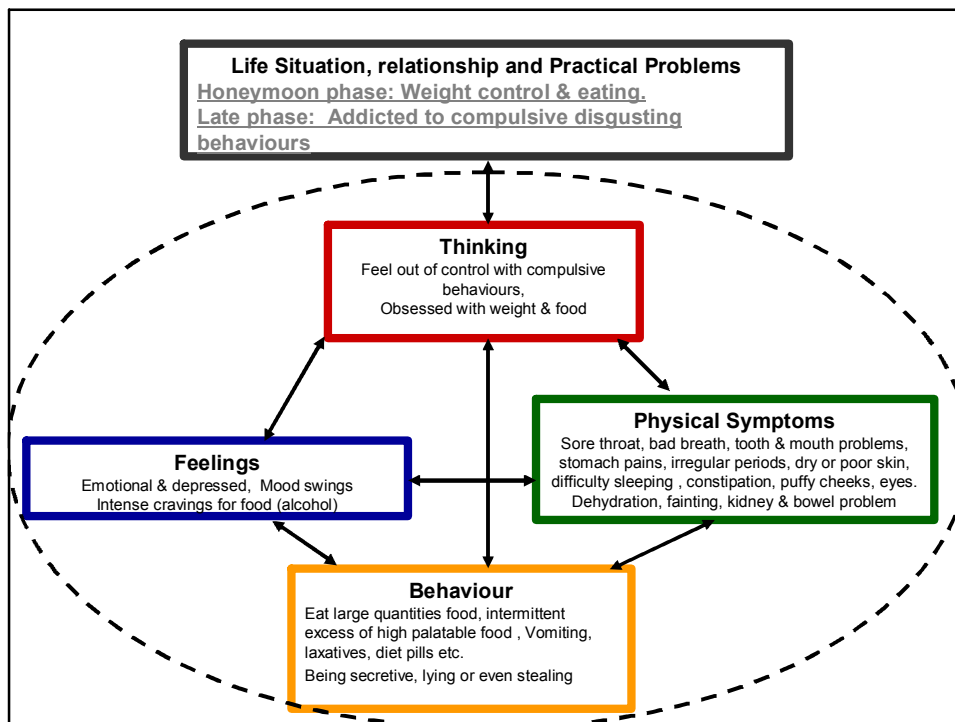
Life Situation, relationship and Practical Problems
Honeymoon phase: Weight control & eating.
Late phase: Addicted to compulsive disgusting behaviours

Thinking
Feel out of control with compulsive behaviours,
Obsessed with weight & food

Feelings
Emotional & depressed, Mood swings
Intense cravings for food (alcohol)

Physical Symptoms
Sore throat, bad breath, tooth & mouth problems, stomach pains, irregular periods, dry or poor skin, difficulty sleeping , constipation, puffy cheeks, eyes. Dehydration, fainting, kidney & bowel problem

Behaviour
Eat large quantities food, intermittent excess of high palatable food , Vomiting, laxatives, diet pills etc.
Being secretive, lying or even stealing